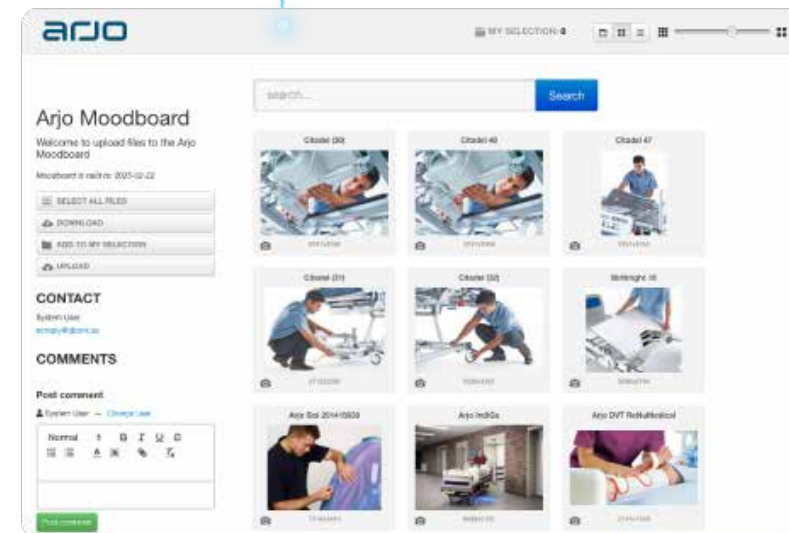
arjo

MY SELECTION: 0

Search...

Search

Arjo Moodboard

Welcome to upload files to the Arjo Moodboard

Moodboard is valid to: 2025-02-22

SELECT ALL FILES

DOWNLOAD

ADD TO MY SELECTION

UPLOAD

CONTACT

System User
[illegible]

COMMENTS

Post comment

System User — Change user

Normal B I U S

Post comment

Citadel (30)

Citadel 46

Citadel 47

Citadel (31)

Citadel (32)

Birthright 16

Arjo Sal 2014/0820

Arjo IndiGo

Arjo DVT ReNuMedical